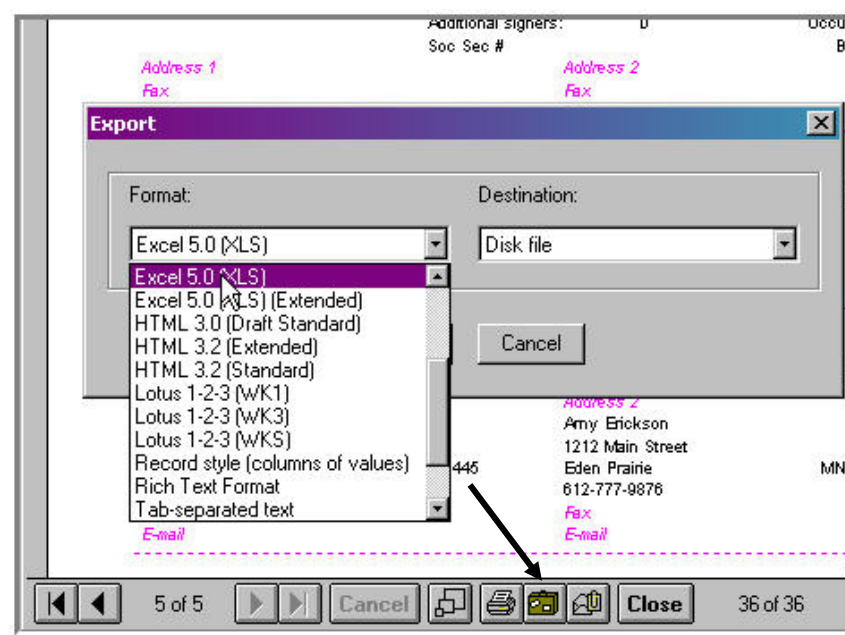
Additional signers: D Occu
Soc Sec # B
Address 1
Address 2
Fax
Fax

Export

Format:
Destination:
Excel 5.0 (XLS)
Disk file
Excel 5.0 (XLS)
Excel 5.0 (XLS) (Extended)
HTML 3.0 (Draft Standard)
HTML 3.2 (Extended)
HTML 3.2 (Standard)
Lotus 1-2-3 (WK1)
Lotus 1-2-3 (WK3)
Lotus 1-2-3 (WKS)
Record style (columns of values)
Rich Text Format
Tab-separated text
Cancel

Address 2
Amy Erickson
1212 Main Street
445
Eden Prairie
MN
612-777-9876
Fax
E-mail
E-mail

5 of 5
Cancel
Close
36 of 36